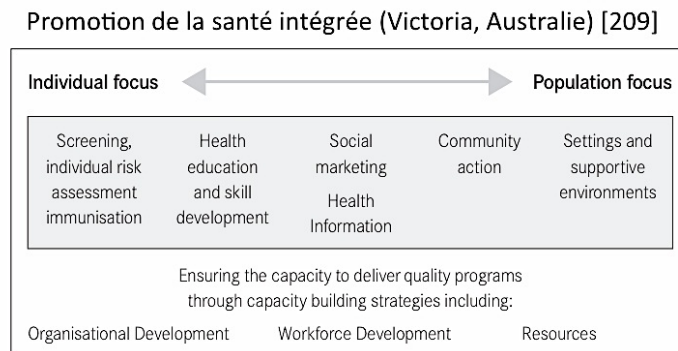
Promotion de la santé intégrée (Victoria, Australie) [209]

Individual focus

Population focus

| Screening, individual risk assessment immunisation | Health education and skill development | Social marketing Health Information | Community action | Settings and supportive environments |
|---|---|---|---|---|

Ensuring the capacity to deliver quality programs through capacity building strategies including:

Organisational Development    Workforce Development    Resources